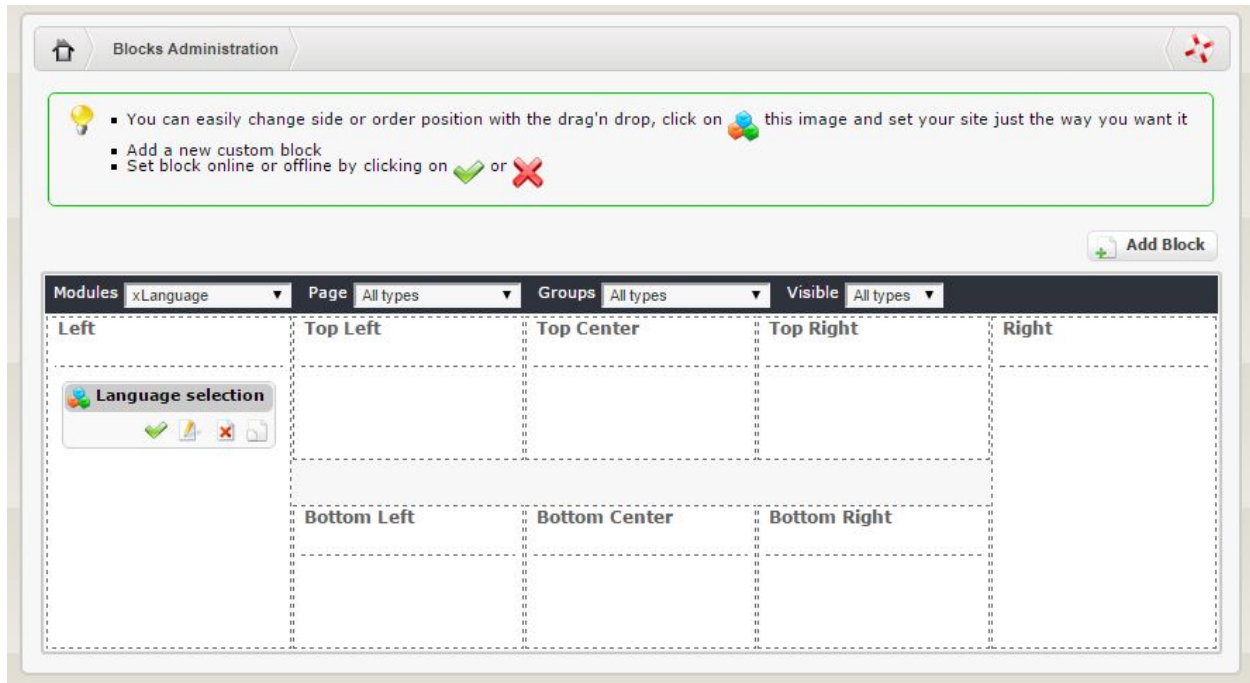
Blocks Administration

- You can easily change side or order position with the drag'n drop, click on this image and set your site just the way you want it
- Add a new custom block
- Set block online or offline by clicking on or

Add Block

Modules xLanguage Page All types Groups All types Visible All types

Left

Language selection

Top Left

Top Center

Top Right

Right

Bottom Left

Bottom Center

Bottom Right